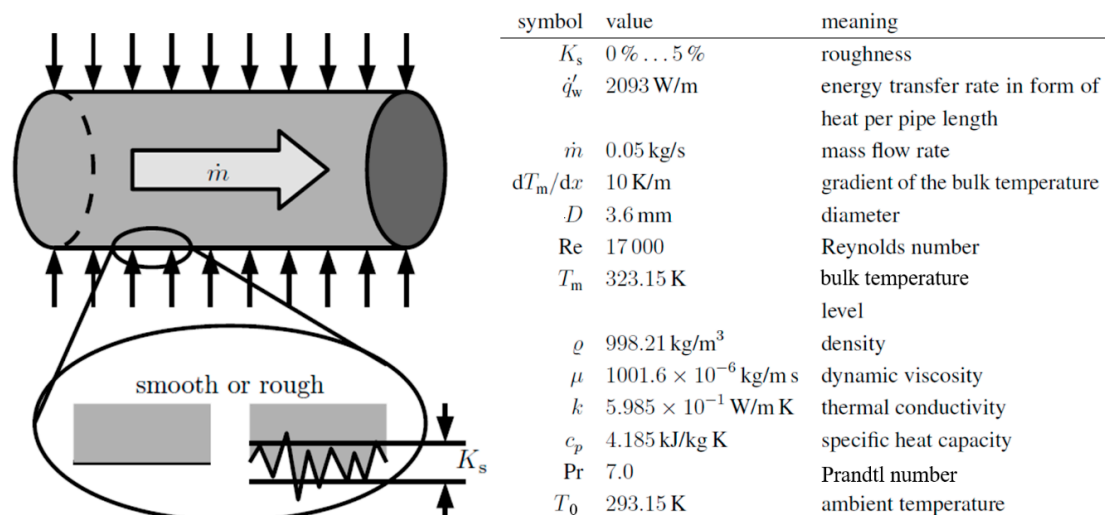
$\dot{m}$

smooth or rough

$K_\mathrm{s}$

| symbol | value | meaning |
|---|---|---|
| $K_\mathrm{s}$ | $0\,\% \ldots 5\,\%$ | roughness |
| $\dot{q}'_\mathrm{w}$ | $2093\,\mathrm{W/m}$ | energy transfer rate in form of heat per pipe length |
| $\dot{m}$ | $0.05\,\mathrm{kg/s}$ | mass flow rate |
| $\mathrm{d}T_\mathrm{m}/\mathrm{d}x$ | $10\,\mathrm{K/m}$ | gradient of the bulk temperature |
| $D$ | $3.6\,\mathrm{mm}$ | diameter |
| Re | $17\,000$ | Reynolds number |
| $T_\mathrm{m}$ | $323.15\,\mathrm{K}$ | bulk temperature level |
| $\varrho$ | $998.21\,\mathrm{kg/m^3}$ | density |
| $\mu$ | $1001.6 \times 10^{-6}\,\mathrm{kg/m\,s}$ | dynamic viscosity |
| $k$ | $5.985 \times 10^{-1}\,\mathrm{W/m\,K}$ | thermal conductivity |
| $c_p$ | $4.185\,\mathrm{kJ/kg\,K}$ | specific heat capacity |
| Pr | $7.0$ | Prandtl number |
| $T_0$ | $293.15\,\mathrm{K}$ | ambient temperature |